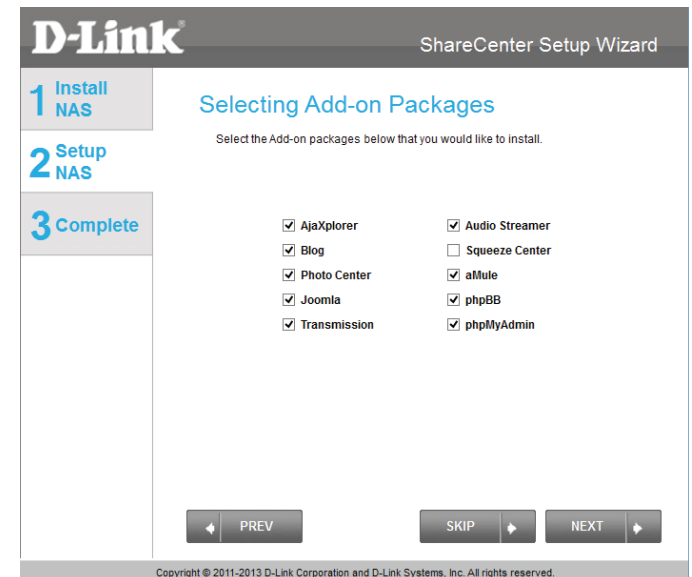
D-Link

ShareCenter Setup Wizard

1 Install NAS

2 Setup NAS

3 Complete

Selecting Add-on Packages

Select the Add-on packages below that you would like to install.

AjaXplorer
Blog
Photo Center
Joomla
Transmission

Audio Streamer
Squeeze Center
aMule
phpBB
phpMyAdmin

PREV

SKIP

NEXT

Copyright © 2011-2013 D-Link Corporation and D-Link Systems, Inc. All rights reserved.